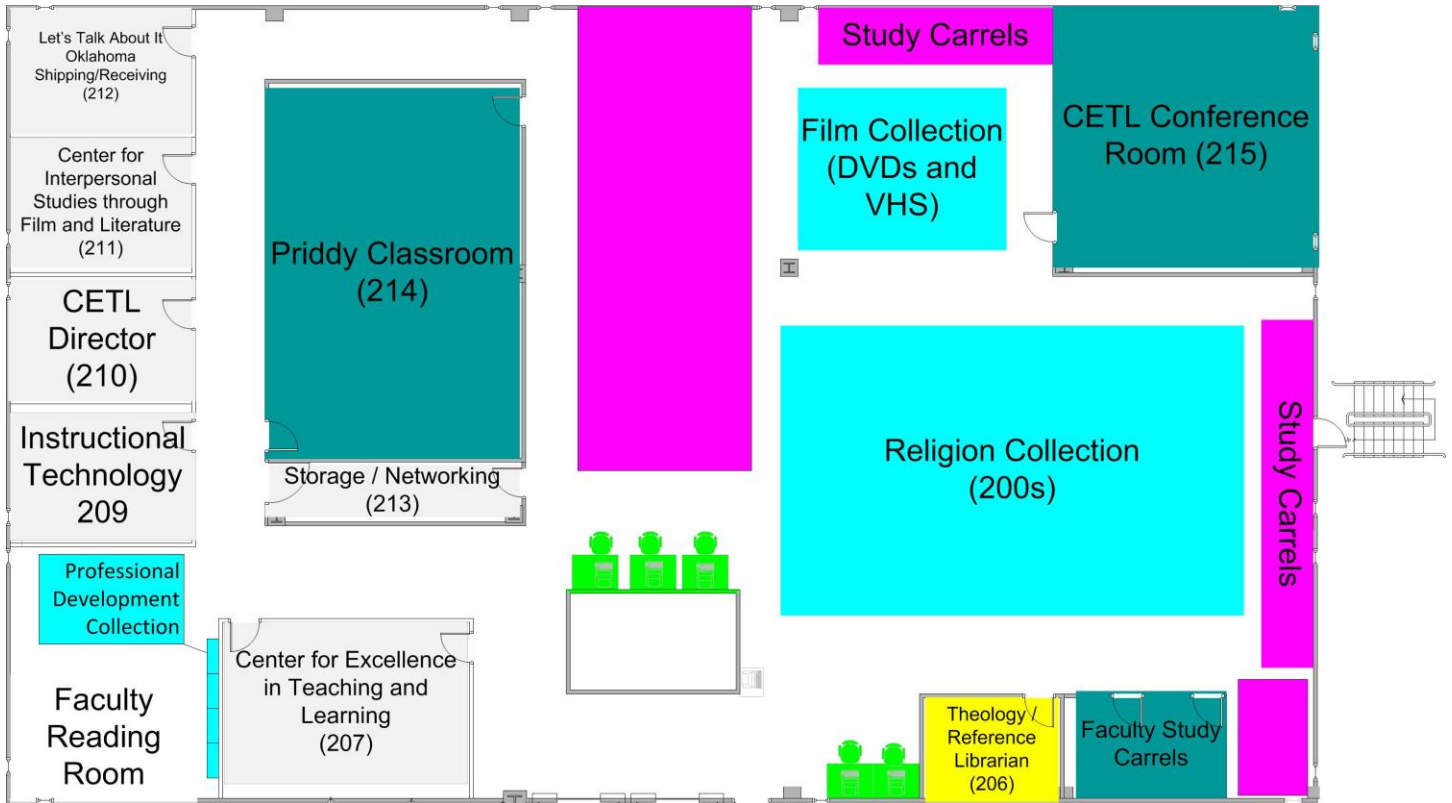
Let's Talk About It Oklahoma Shipping/Receiving (212)

Center for Interpersonal Studies through Film and Literature (211)

CETL Director (210)

Instructional Technology 209

Priddy Classroom (214)

Storage / Networking (213)

Study Carrels

Film Collection (DVDs and VHS)

CETL Conference Room (215)

Religion Collection (200s)

Study Carrels

Professional Development Collection

Faculty Reading Room

Center for Excellence in Teaching and Learning (207)

Theology / Reference Librarian (206)

Faculty Study Carrels